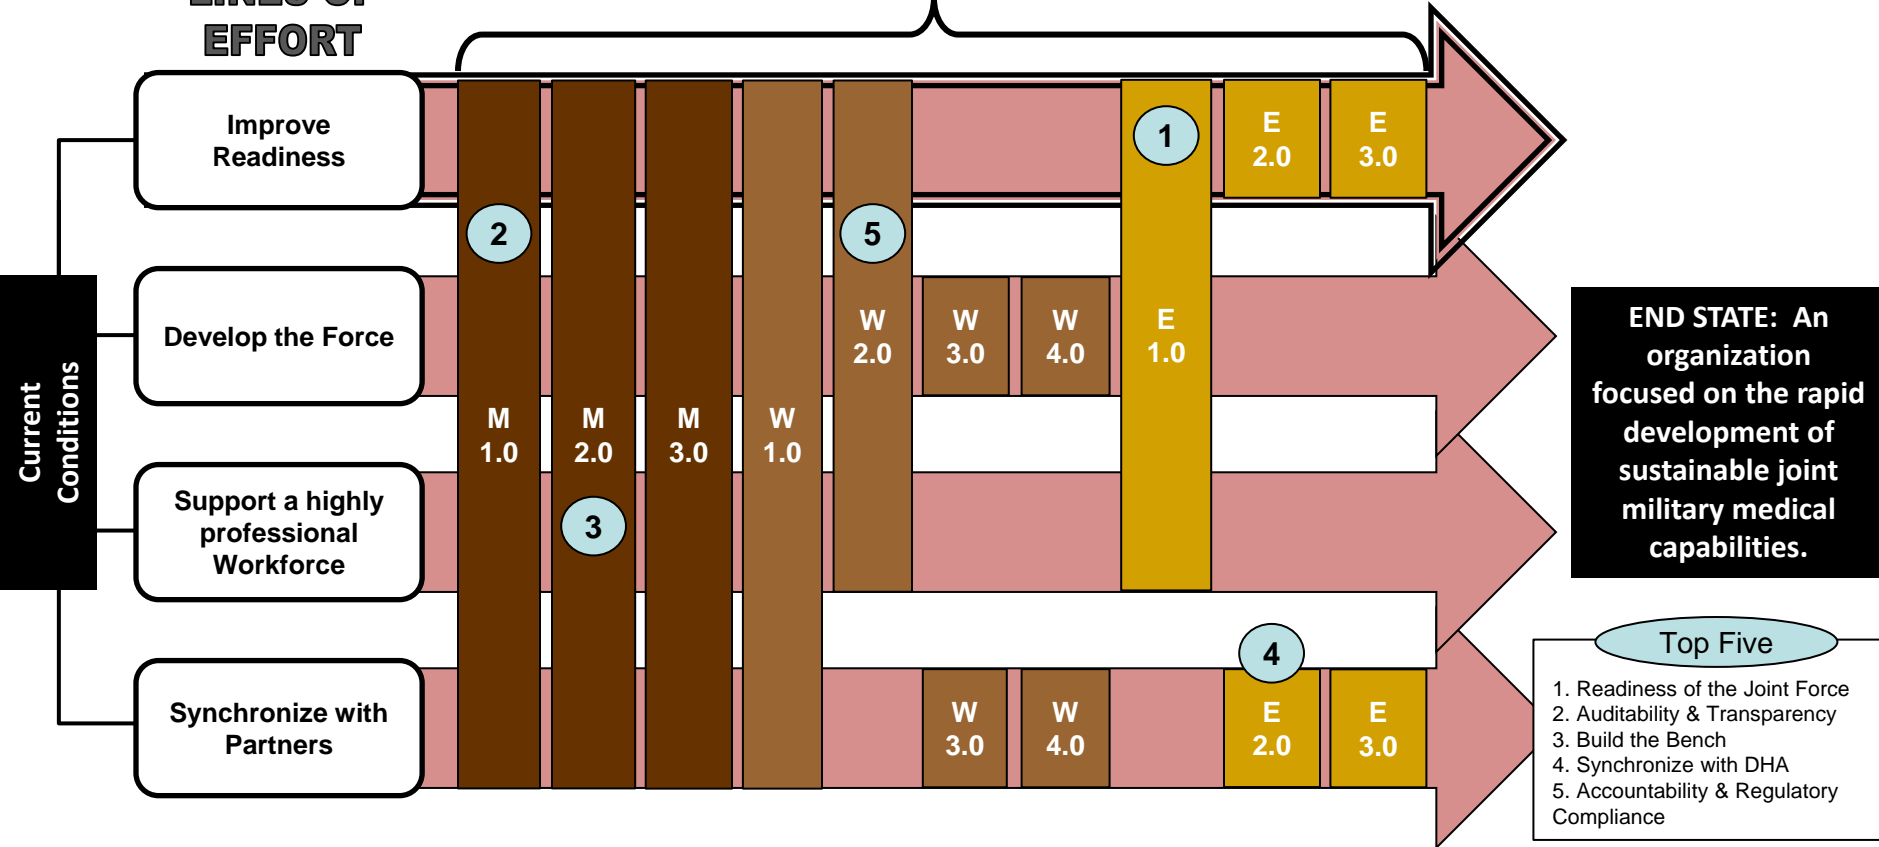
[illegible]
EFFORT

Improve Readiness

Develop the Force

Support a highly professional Workforce

Synchronize with Partners

Current Conditions

2

5

1

3

4

M 1.0

M 2.0

M 3.0

W 1.0

W 2.0

W 3.0

W 4.0

E 1.0

E 2.0

E 3.0

W 3.0

W 4.0

E 2.0

E 3.0

END STATE: An organization focused on the rapid development of sustainable joint military medical capabilities.

Top Five
1. Readiness of the Joint Force
2. Auditability & Transparency
3. Build the Bench
4. Synchronize with DHA
5. Accountability & Regulatory Compliance